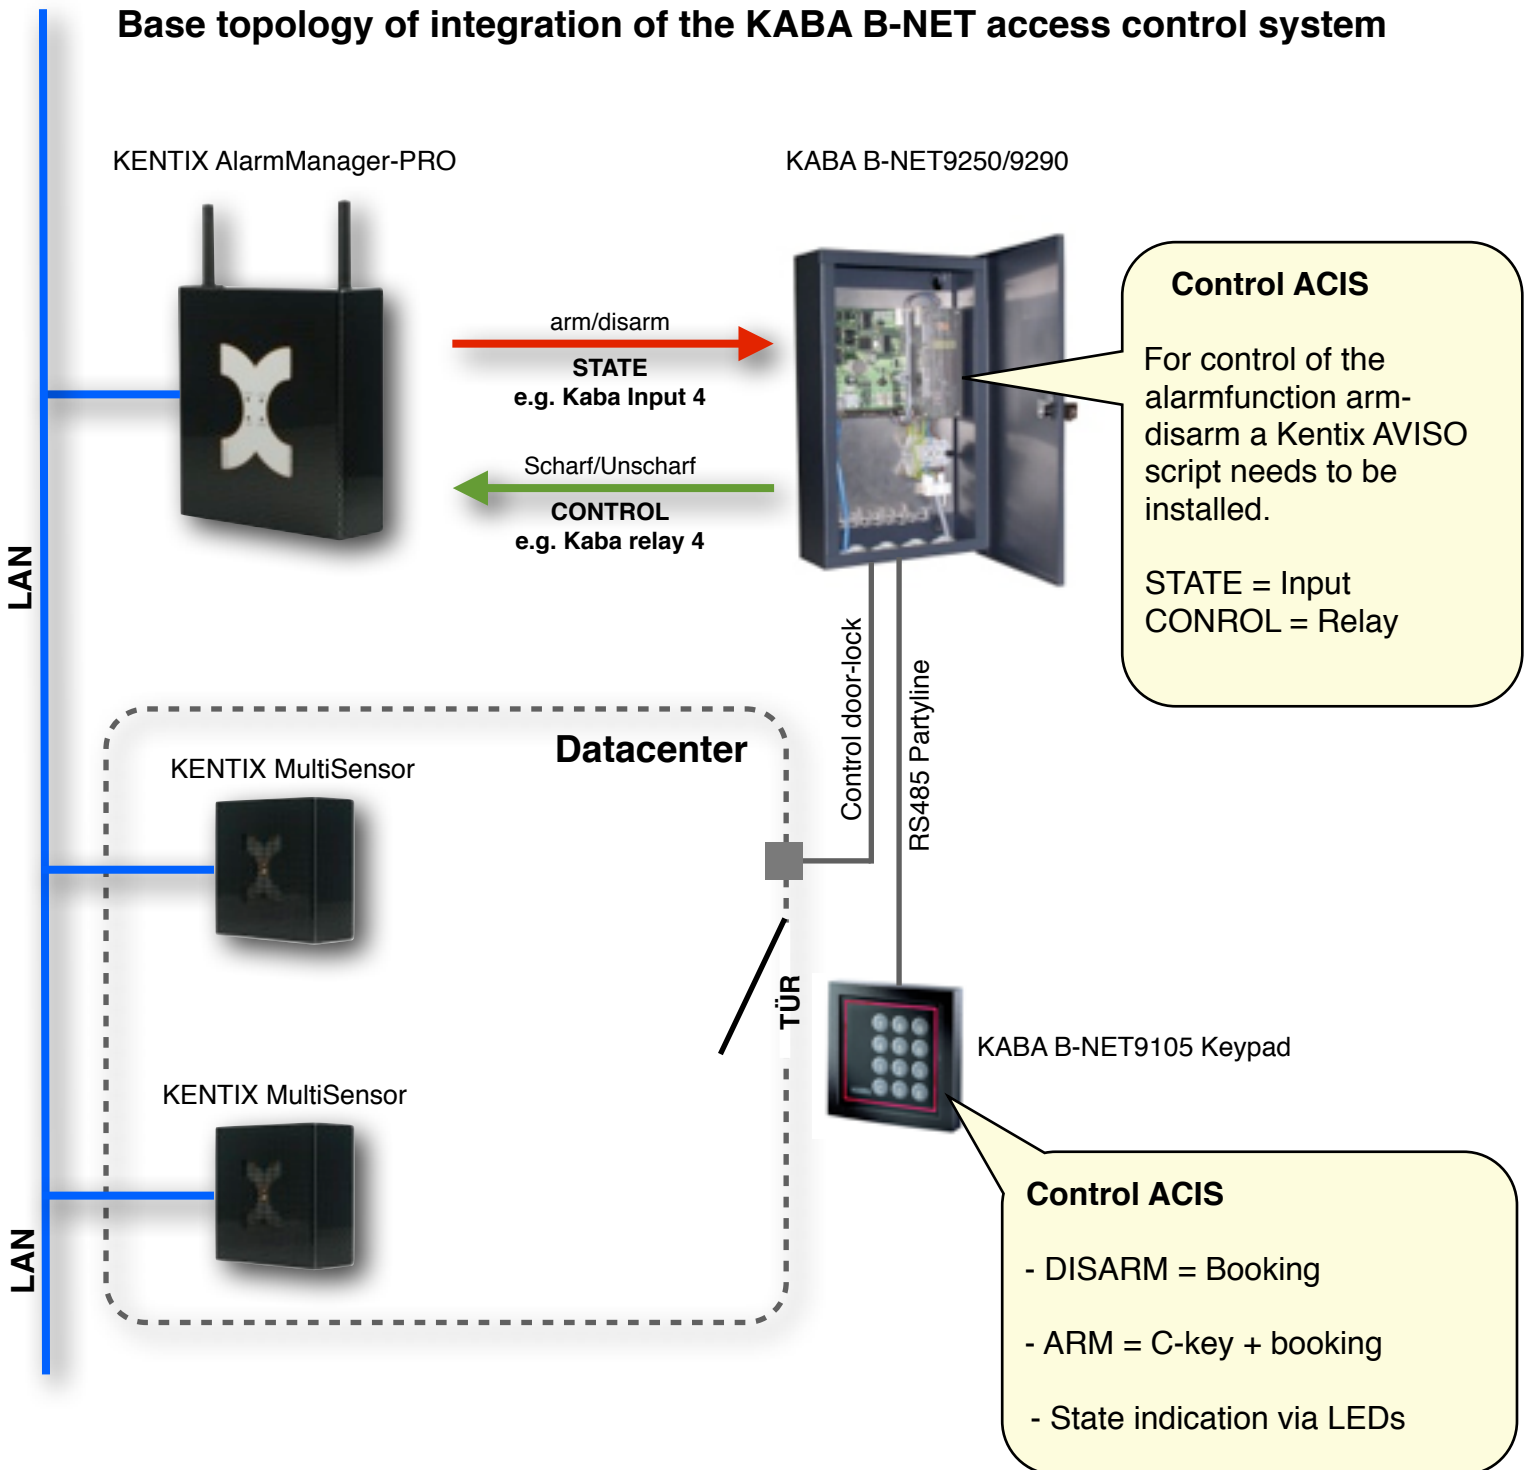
Base topology of integration of the KABA B-NET access control system

KENTIX AlarmManager-PRO

KABA B-NET9250/9290

arm/disarm

STATE
e.g. Kaba Input 4

Scharf/Unscharf

CONTROL
e.g. Kaba relay 4

Control ACIS

For control of the alarmfunction arm-disarm a Kentix AVISO script needs to be installed.

STATE = Input
CONROL = Relay

LAN

Datacenter

KENTIX MultiSensor

Control door-lock

RS485 Partyline

TÜR

KABA B-NET9105 Keypad

KENTIX MultiSensor

Control ACIS

- DISARM = Booking

- ARM = C-key + booking

- State indication via LEDs

LAN